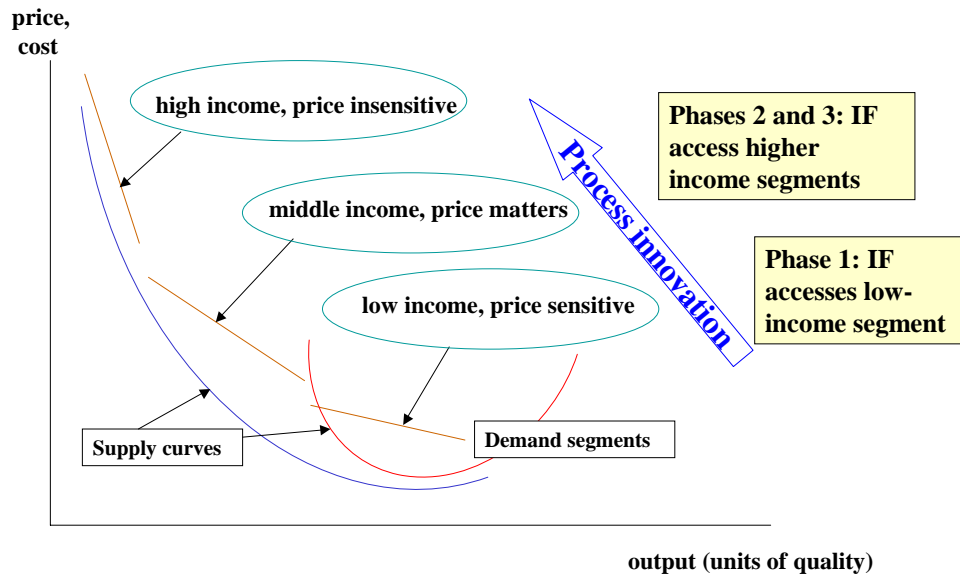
price, cost

high income, price insensitive

middle income, price matters

low income, price sensitive

Process innovation

Phases 2 and 3: IF access higher income segments

Phase 1: IF accesses low-income segment

Supply curves

Demand segments

output (units of quality)